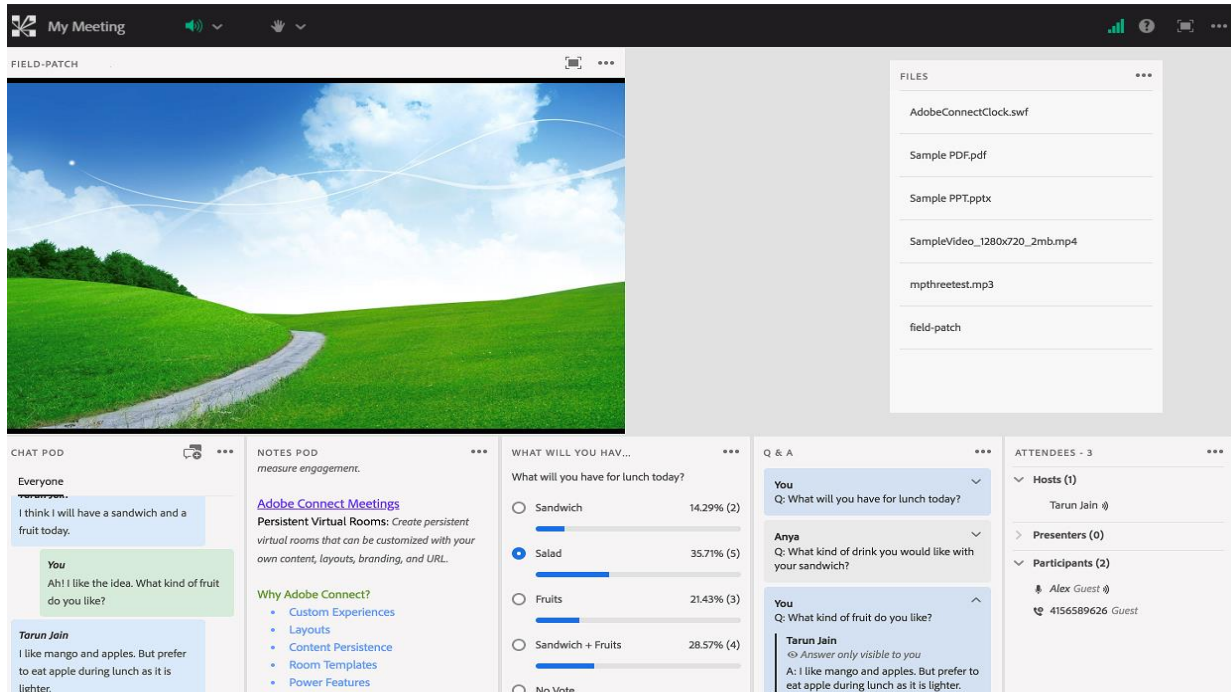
My Meeting

FIELD-PATCH

FILES

AdobeConnectClock.swf

Sample PDF.pdf

Sample PPT.pptx

SampleVideo_1280x720_2mb.mp4

mpthreetest.mp3

field-patch

CHAT POD

Everyone

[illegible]

I think I will have a sandwich and a fruit today.

You

Ah! I like the idea. What kind of fruit do you like?

Tarun Jain

I like mango and apples. But prefer to eat apple during lunch as it is lighter.

NOTES POD

measure engagement.

Adobe Connect Meetings

Persistent Virtual Rooms: *Create persistent virtual rooms that can be customized with your own content, layouts, branding, and URL.*

Why Adobe Connect?

- Custom Experiences
- Layouts
- Content Persistence
- Room Templates
- Power Features

WHAT WILL YOU HAV...

What will you have for lunch today?

| Sandwich | 14.29% (2) |
|---|---|
| Salad | 35.71% (5) |
| Fruits | 21.43% (3) |
| Sandwich + Fruits | 28.57% (4) |
| No Vote | |

Q & A

You
Q: What will you have for lunch today?

Anya
Q: What kind of drink you would like with your sandwich?

You
Q: What kind of fruit do you like?

Tarun Jain
Answer only visible to you
A: I like mango and apples. But prefer to eat apple during lunch as it is lighter.

ATTENDEES - 3

Hosts (1)

Tarun Jain

Presenters (0)

Participants (2)

Alex Guest

4156589626 Guest